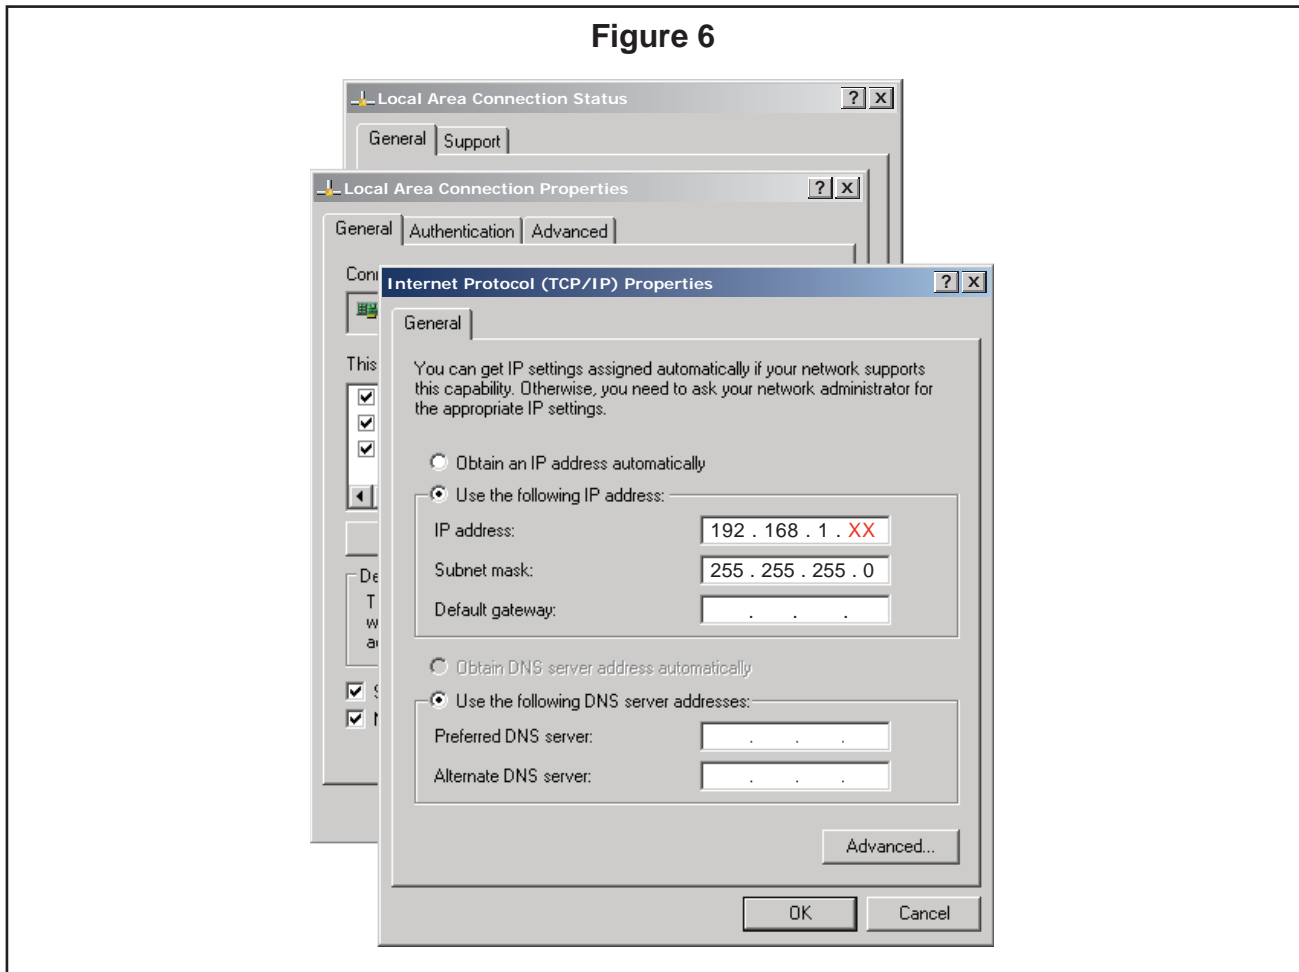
Figure 6

Local Area Connection Status ? X

General Support

Local Area Connection Properties ? X

General Authentication Advanced

Con

This

De
T
w
a

Internet Protocol (TCP/IP) Properties ? X

General

You can get IP settings assigned automatically if your network supports this capability. Otherwise, you need to ask your network administrator for the appropriate IP settings.

Obtain an IP address automatically

Use the following IP address:

IP address: 192 . 168 . 1 . XX

Subnet mask: 255 . 255 . 255 . 0

Default gateway: . . .

Obtain DNS server address automatically

Use the following DNS server addresses:

Preferred DNS server: . . .

Alternate DNS server: . . .

Advanced...

OK Cancel